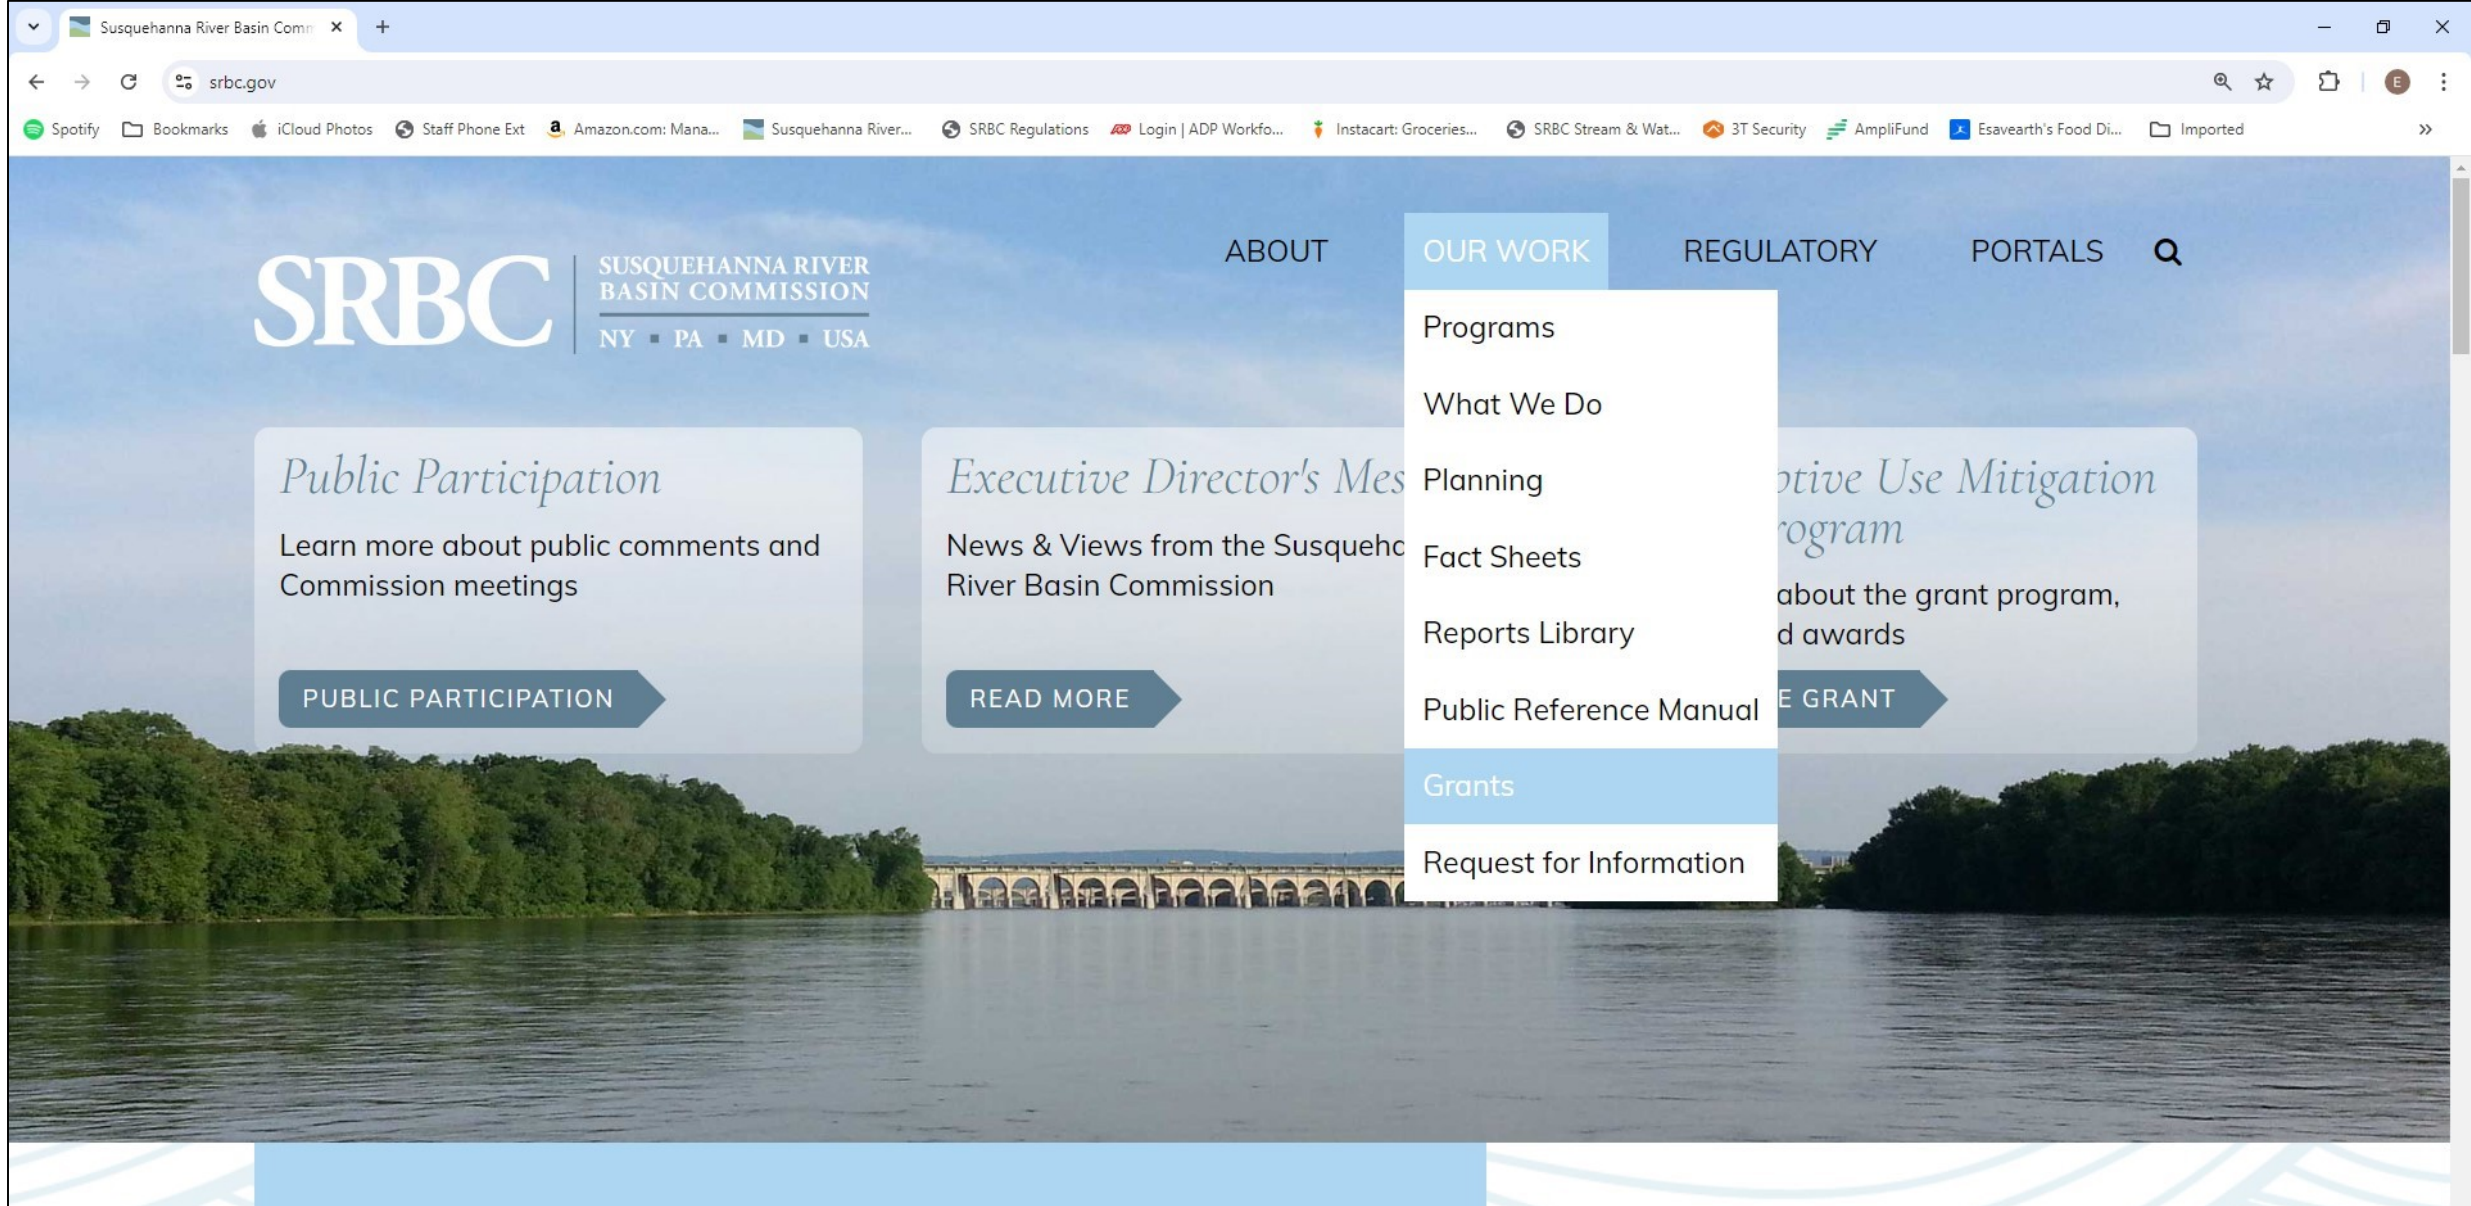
Susquehanna River Basin Comm

srbc.gov

Spotify Bookmarks iCloud Photos Staff Phone Ext Amazon.com: Mana... Susquehanna River... SRBC Regulations Login | ADP Workfo... Instacart: Groceries... SRBC Stream & Wat... 3T Security AmpliFund Esavearth's Food Di... Imported

SRBC SUSQUEHANNA RIVER BASIN COMMISSION NY ▪ PA ▪ MD ▪ USA

ABOUT OUR WORK REGULATORY PORTALS

Programs
What We Do
Planning
Fact Sheets
Reports Library
Public Reference Manual
Grants
Request for Information

Public Participation

Learn more about public comments and Commission meetings

PUBLIC PARTICIPATION

Executive Director's Mes

News & Views from the Susqueh River Basin Commission

READ MORE

ptive Use Mitigation rogram

about the grant program, d awards

E GRANT